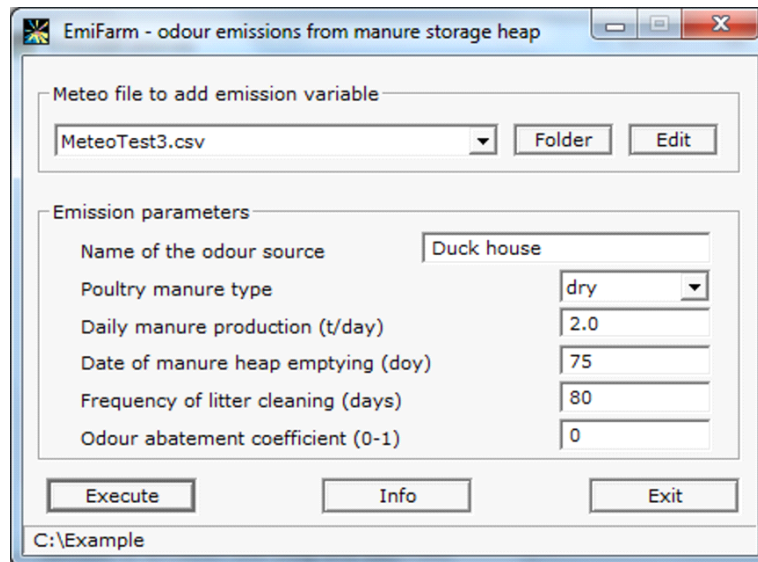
EmiFarm - odour emissions from manure storage heap

Meteo file to add emission variable

MeteoTest3.csv

Folder

Edit

Emission parameters

Name of the odour source | Duck house

Poultry manure type | dry

Daily manure production (t/day) | 2.0

Date of manure heap emptying (doy) | 75

Frequency of litter cleaning (days) | 80

Odour abatement coefficient (0-1) | 0

Execute

Info

Exit

C:\Example